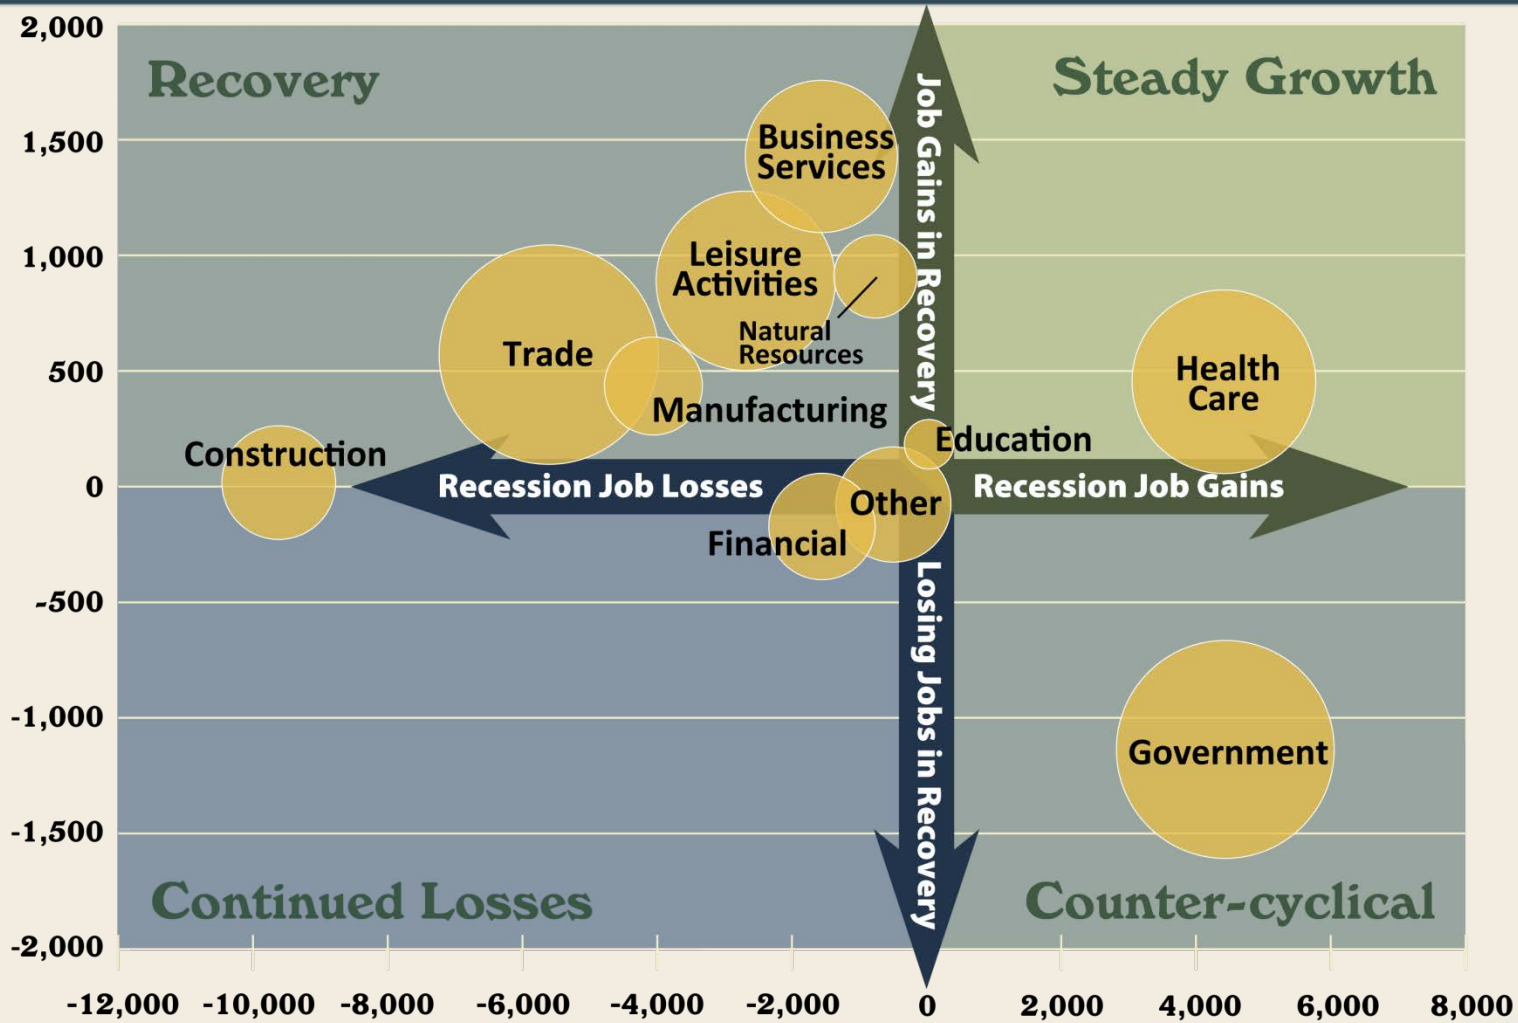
2,000
1,500
1,000
500
0
-500
-1,000
-1,500
-2,000

Recovery

Steady Growth

Continued Losses

Counter-cyclical

Job Gains in Recovery

Losing Jobs in Recovery

Recession Job Losses

Recession Job Gains

Business Services

Leisure Activities

Natural Resources

Trade

Manufacturing

Construction

Education

Health Care

Other

Financial

Government

-12,000 -10,000 -8,000 -6,000 -4,000 -2,000 0 2,000 4,000 6,000 8,000